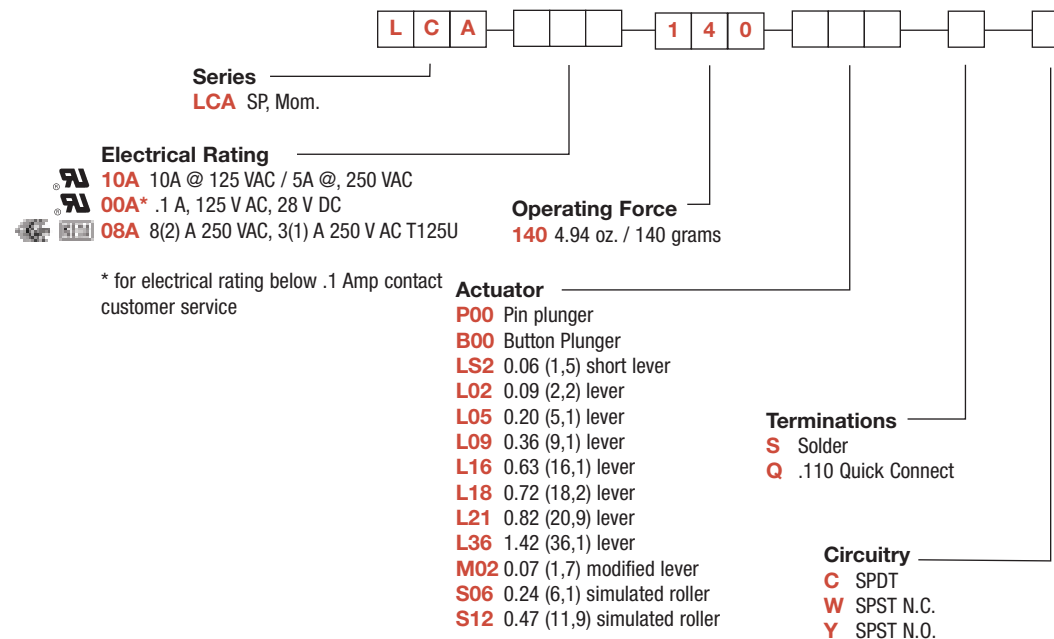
L C A 1 4 0

Series
LCA SP, Mom.

Electrical Rating
10A 10A @ 125 VAC / 5A @, 250 VAC
00A* .1 A, 125 V AC, 28 V DC
08A 8(2) A 250 VAC, 3(1) A 250 V AC T125U

* for electrical rating below .1 Amp contact customer service

Operating Force
140 4.94 oz. / 140 grams

Actuator
P00 Pin plunger
B00 Button Plunger
LS2 0.06 (1,5) short lever
L02 0.09 (2,2) lever
L05 0.20 (5,1) lever
L09 0.36 (9,1) lever
L16 0.63 (16,1) lever
L18 0.72 (18,2) lever
L21 0.82 (20,9) lever
L36 1.42 (36,1) lever
M02 0.07 (1,7) modified lever
S06 0.24 (6,1) simulated roller
S12 0.47 (11,9) simulated roller

Terminations
S Solder
Q .110 Quick Connect

Circuitry
C SPDT
W SPST N.C.
Y SPST N.O.